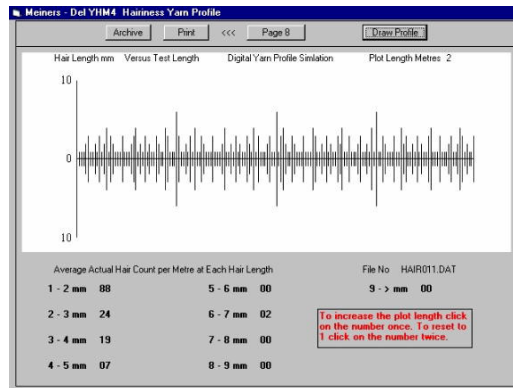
Meiners - Del YHM4 Hairiness Yarn Profile

Archive Print <<< Page 8 Draw Profile

Hair Length mm Versus Test Length Digital Yarn Profile Simlation Plot Length Metres 2

10

0

10

Average Actual Hair Count per Metre at Each Hair Length

File No HAIR011.DAT

1 - 2 mm 88

2 - 3 mm 24

3 - 4 mm 19

4 - 5 mm 07

5 - 6 mm 00

6 - 7 mm 02

7 - 8 mm 00

8 - 9 mm 00

9 - > mm 00

To increase the plot length click on the number once. To reset to 1 click on the number twice.